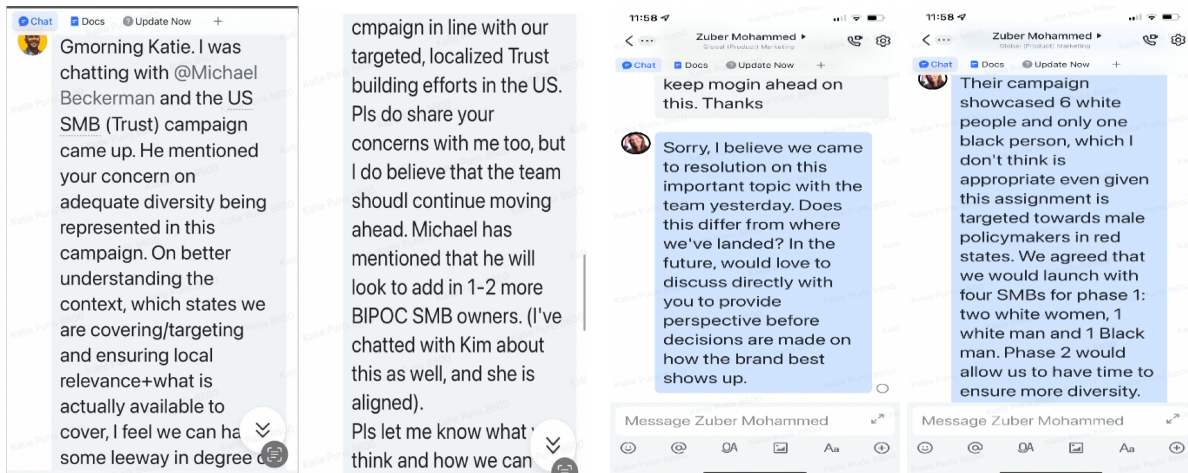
Chat Docs Update Now +

Gmorning Katie. I was chatting with @Michael Beckerman and the US SMB (Trust) campaign came up. He mentioned your concern on adequate diversity being represented in this campaign. On better understanding the context, which states we are covering/targeting and ensuring local relevance+what is actually available to cover, I feel we can ha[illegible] some leeway in degree o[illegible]

cmpaign in line with our targeted, localized Trust building efforts in the US. Pls do share your concerns with me too, but I do believe that the team shoudl continue moving ahead. Michael has mentioned that he will look to add in 1-2 more BIPOC SMB owners. (I've chatted with Kim about this as well, and she is aligned).
Pls let me know what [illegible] think and how we can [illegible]

11:58
Zuber Mohammed
Global (Product) Marketing
Chat Docs Update Now +

keep mogin ahead on this. Thanks

Sorry, I believe we came to resolution on this important topic with the team yesterday. Does this differ from where we've landed? In the future, would love to discuss directly with you to provide perspective before decisions are made on how the brand best shows up.

Message Zuber Mohammed

11:58
Zuber Mohammed
Global (Product) Marketing
Chat Docs Update Now +

Their campaign showcased 6 white people and only one black person, which I don't think is appropriate even given this assignment is targeted towards male policymakers in red states. We agreed that we would launch with four SMBs for phase 1: two white women, 1 white man and 1 Black man. Phase 2 would allow us to have time to ensure more diversity.

Message Zuber Mohammed